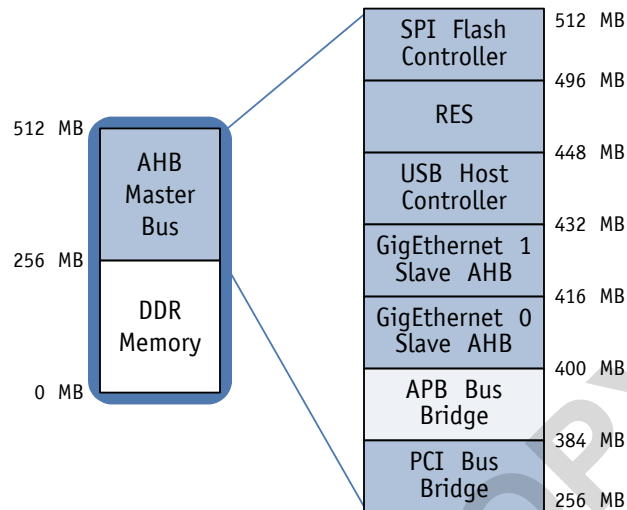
512 MB
AHB Master Bus
256 MB
DDR Memory
0 MB

SPI Flash Controller
512 MB
496 MB
RES
448 MB
USB Host Controller
432 MB
GigEthernet 1 Slave AHB
416 MB
GigEthernet 0 Slave AHB
400 MB
APB Bus Bridge
384 MB
PCI Bus Bridge
256 MB